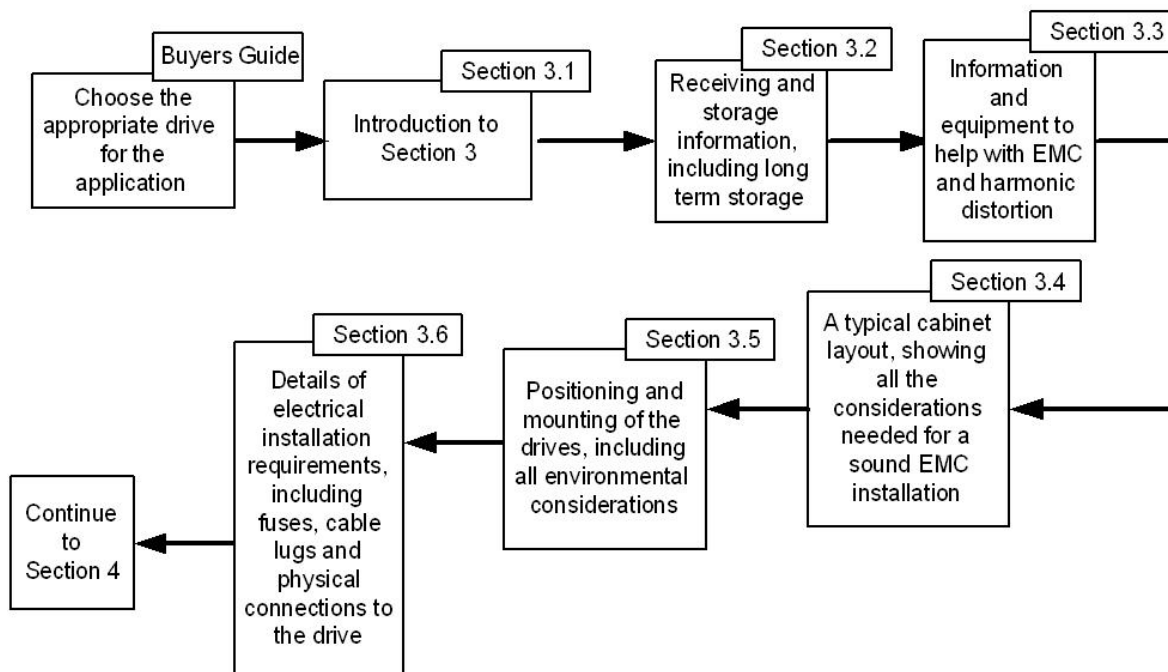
Buyers Guide
Choose the appropriate drive for the application

Section 3.1
Introduction to Section 3

Section 3.2
Receiving and storage information, including long term storage

Section 3.3
Information and equipment to help with EMC and harmonic distortion

Section 3.4
A typical cabinet layout, showing all the considerations needed for a sound EMC installation

Section 3.5
Positioning and mounting of the drives, including all environmental considerations

Section 3.6
Details of electrical installation requirements, including fuses, cable lugs and physical connections to the drive

Continue to Section 4